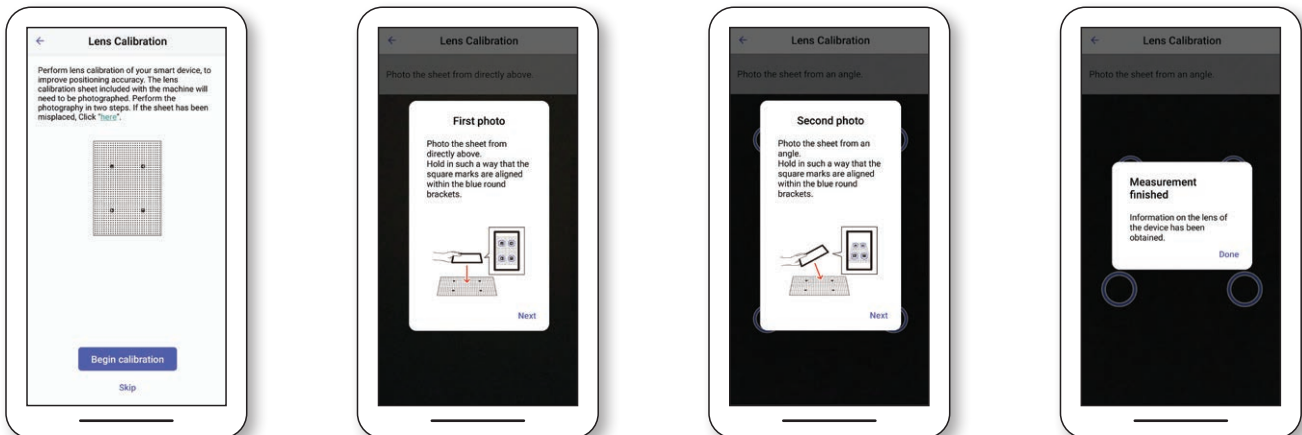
←

Lens Calibration

Perform lens calibration of your smart device, to improve positioning accuracy. The lens calibration sheet included with the machine will need to be photographed. Perform the photography in two steps. If the sheet has been misplaced, Click "here".

Begin calibration

Skip

←

Lens Calibration

Photo the sheet from directly above.

First photo

Photo the sheet from directly above.
Hold in such a way that the square marks are aligned within the blue round brackets.

Next

←

Lens Calibration

Photo the sheet from an angle.

Second photo

Photo the sheet from an angle.
Hold in such a way that the square marks are aligned within the blue round brackets.

Next

←

Lens Calibration

Photo the sheet from an angle.

Measurement finished

Information on the lens of the device has been obtained.

Done